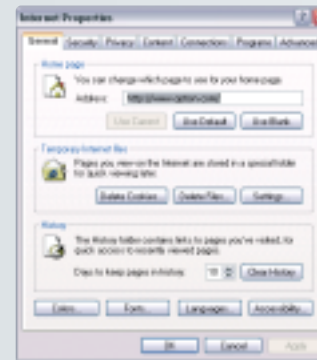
Internet Properties

General | Security | Privacy | Content | Connections | Programs | Advanced

Home page

You can change which page to use for your home page.

Address: http://www.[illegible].com/

Use Current | Use Default | Use Blank

Temporary Internet files

Pages you view on the Internet are stored in a special folder for quick viewing later.

Delete Cookies... | Delete Files... | Settings...

History

The History folder contains links to pages you've visited, for quick access to recently viewed pages.

Days to keep pages in history: 10 | Clear History

Colors... | Fonts... | Languages... | Accessibility...

OK | Cancel | Apply